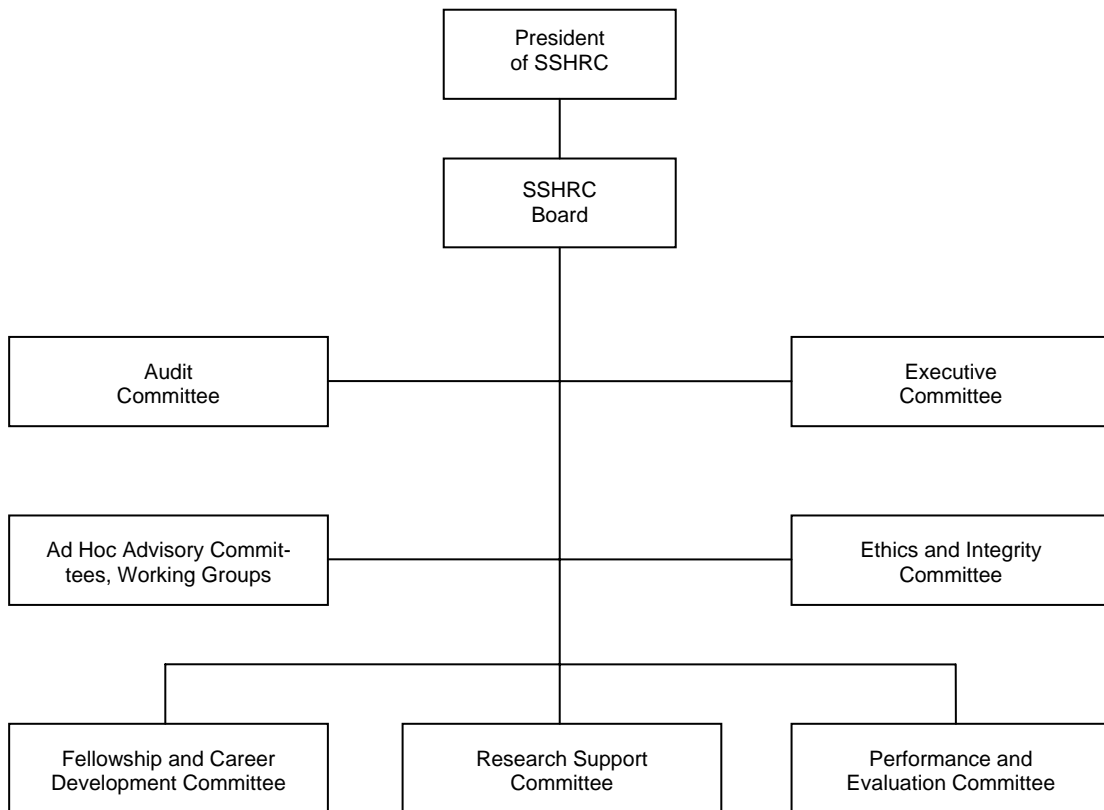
President of SSHRC

SSHRC Board

Audit Committee

Executive Committee

Ad Hoc Advisory Committees, Working Groups

Ethics and Integrity Committee

Fellowship and Career Development Committee

Research Support Committee

Performance and Evaluation Committee